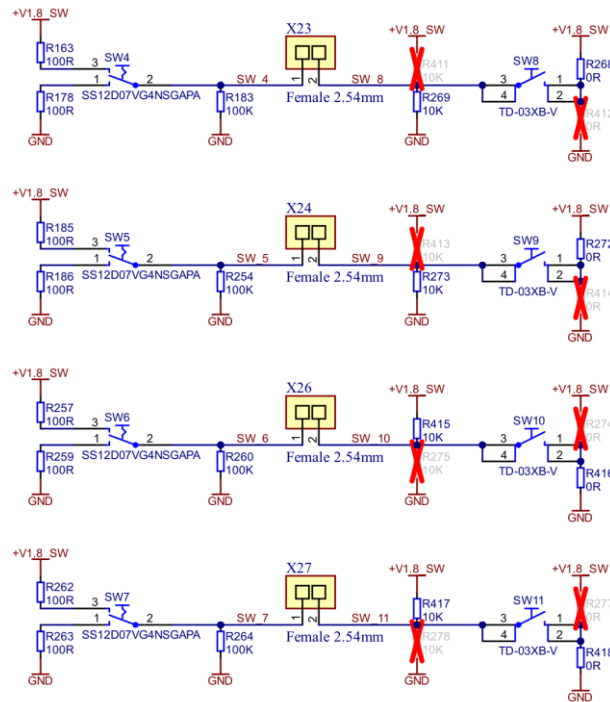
+V1.8_SW
R163
100R
3 SW4
1 2
SS12D07VG4NSGAPA
R178
100R
GND
SW_4
R183
100K
GND
X23
1 2
Female 2.54mm
SW_8
+V1.8_SW
R411
10K
R269
10K
GND
3 SW8
4
TD-03XB-V
+V1.8_SW
R268
0R
1
2
R412
GND

+V1.8_SW
R185
100R
3 SW5
1 2
SS12D07VG4NSGAPA
R186
100R
GND
SW_5
R254
100K
GND
X24
1 2
Female 2.54mm
SW_9
+V1.8_SW
R413
10K
R273
10K
GND
3 SW9
4
TD-03XB-V
+V1.8_SW
R272
0R
1
2
R414
0R
GND

+V1.8_SW
R257
100R
3 SW6
1 2
SS12D07VG4NSGAPA
R259
100R
GND
SW_6
R260
100K
GND
X26
1 2
Female 2.54mm
SW_10
+V1.8_SW
R415
10K
R275
10K
GND
3 SW10
4
TD-03XB-V
+V1.8_SW
R274
1
2
R416
0R
GND

+V1.8_SW
R262
100R
3 SW7
1 2
SS12D07VG4NSGAPA
R263
100R
GND
SW_7
R264
100K
GND
X27
1 2
Female 2.54mm
SW_11
+V1.8_SW
R417
10K
R278
10K
GND
3 SW11
4
TD-03XB-V
+V1.8_SW
R273
1
2
R418
0R
GND